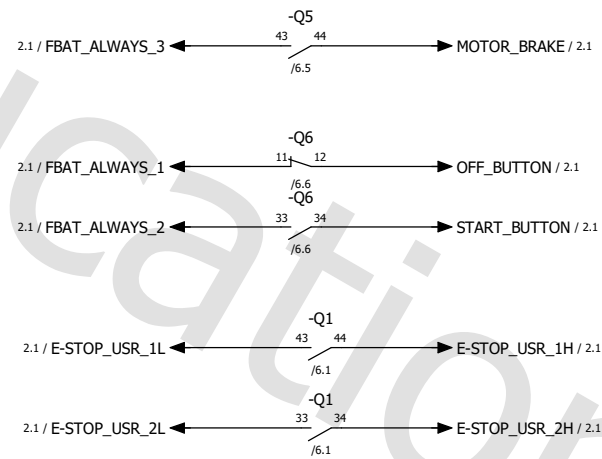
-Q5
2.1 / FBAT_ALWAYS_3
43 44
/6.5
MOTOR_BRAKE / 2.1

-Q6
2.1 / FBAT_ALWAYS_1
11 12
/6.6
OFF_BUTTON / 2.1

-Q6
2.1 / FBAT_ALWAYS_2
33 34
/6.6
START_BUTTON / 2.1

-Q1
2.1 / E-STOP_USR_1L
43 44
/6.1
E-STOP_USR_1H / 2.1

-Q1
2.1 / E-STOP_USR_2L
33 34
/6.1
E-STOP_USR_2H / 2.1

cation